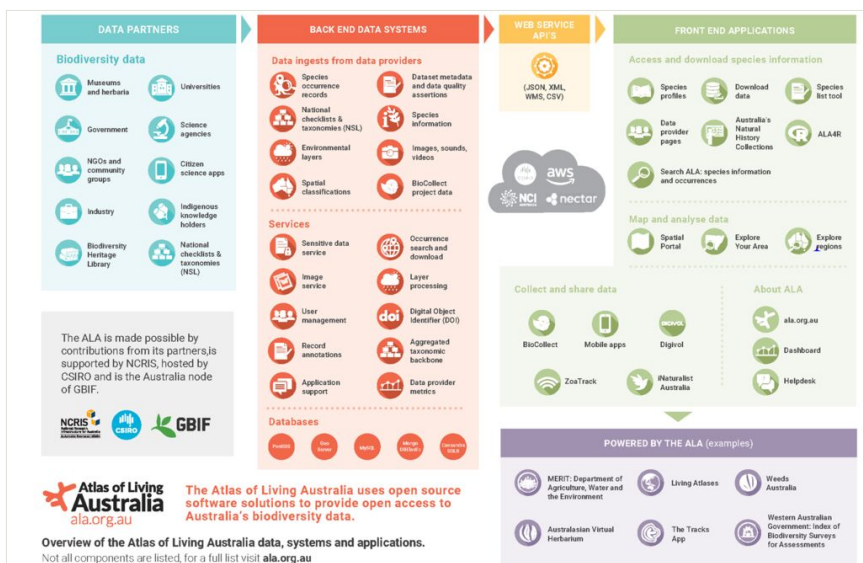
DATA PARTNERS

Biodiversity data

Museums and herbaria

Universities

Government

Science agencies

NGOs and community groups

Citizen science apps

Industry

Indigenous knowledge holders

Biodiversity Heritage Library

National checklists & taxonomies (NSL)

The ALA is made possible by contributions from its partners,is supported by NCRIS, hosted by CSIRO and is the Australia node of GBIF.

NCRIS CSIRO GBIF

BACK END DATA SYSTEMS

Data ingests from data providers

Species occurrence records

Dataset metadata and data quality assertions

National checklists & taxonomies (NSL)

Species information

Environmental layers

Images, sounds, videos

Spatial classifications

BioCollect project data

Services

Sensitive data service

Occurrence search and download

Image service

Layer processing

User management

Digital Object Identifier (DOI)

Record annotations

Aggregated taxonomic backbone

Application support

Data provider metrics

Databases

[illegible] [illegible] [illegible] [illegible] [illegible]

WEB SERVICE API'S

(JSON, XML, WMS, CSV)

aws NCI nectar

FRONT END APPLICATIONS

Access and download species information

Species profiles

Download data

Species list tool

Data provider pages

Australia's Natural History Collections

ALA4R

Search ALA: species information and occurrences

Map and analyse data

Spatial Portal

Explore Your Area

Explore regions

Collect and share data

BioCollect

Mobile apps

Digivol

ZoaTrack

iNaturalist Australia

About ALA

ala.org.au

Dashboard

Helpdesk

POWERED BY THE ALA (examples)

MERIT: Department of Agriculture, Water and the Environment

Living Atlases

Weeds Australia

Australasian Virtual Herbarium

The Tracks App

Western Australian Government: Index of Biodiversity Surveys for Assessments

Atlas of Living Australia ala.org.au

The Atlas of Living Australia uses open source software solutions to provide open access to Australia's biodiversity data.

Overview of the Atlas of Living Australia data, systems and applications.

Not all components are listed, for a full list visit ala.org.au